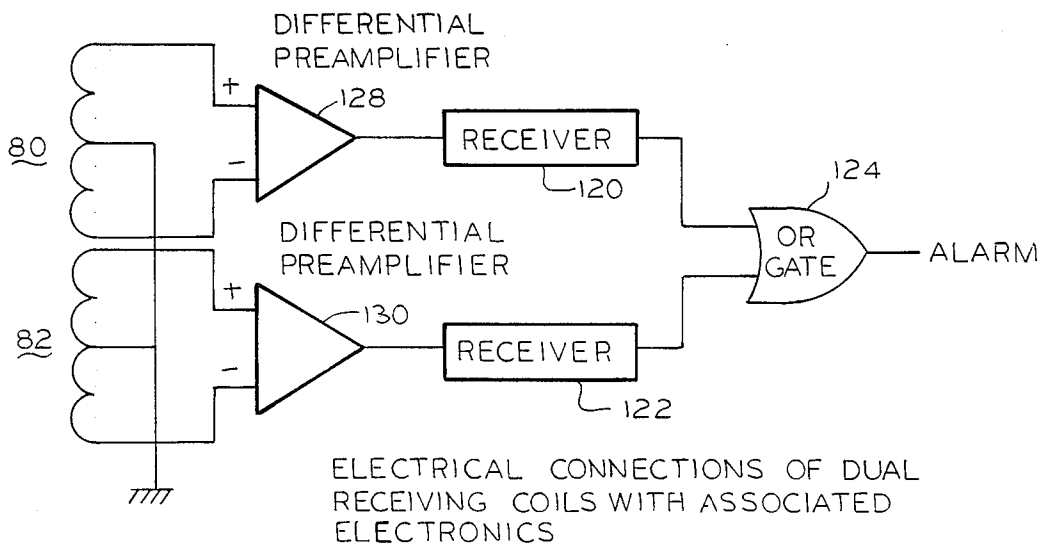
DIFFERENTIAL PREAMPLIFIER

+

128

-

80

RECEIVER

120

124

DIFFERENTIAL PREAMPLIFIER

OR GATE

ALARM

+

130

82

-

RECEIVER

122

ELECTRICAL CONNECTIONS OF DUAL RECEIVING COILS WITH ASSOCIATED ELECTRONICS